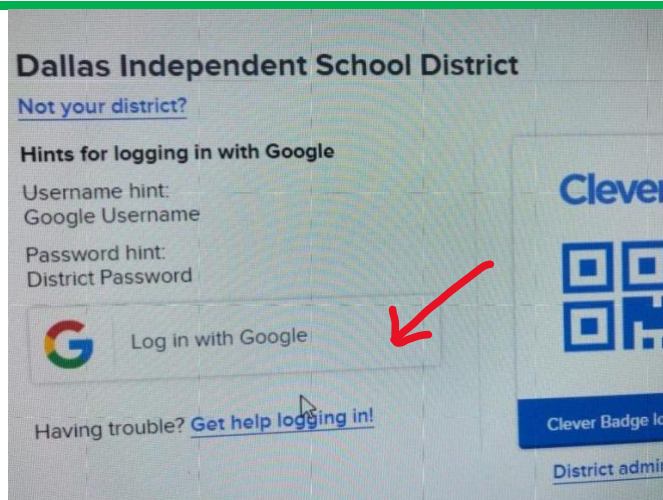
Dallas Independent School District

Not your district?

Hints for logging in with Google

Username hint:
Google Username

Password hint:
District Password

Log in with Google

Having trouble? Get help logging in!

Clever

Clever Badge lo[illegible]

District admi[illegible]